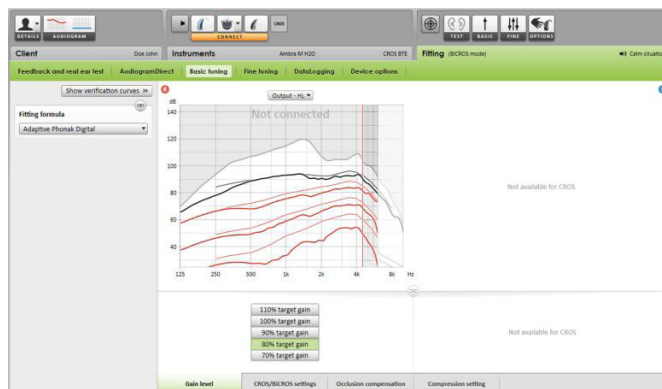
DETAILS AUDIOGRAM

CROS

CONNECT

TEST BASIC FINE OPTIONS

Client Doe John

Instruments Ambra M H2O CROS BTE

Fitting (BiCROS mode)

Calm situation

Feedback and real ear test

AudiogramDirect

Basic tuning

Fine tuning

DataLogging

Device options

Show verification curves »

Fitting formula

Adaptive Phonak Digital

Output - HL

R

dB

140

120

100

80

60

40

Not connected

125 250 500 1k 2k 4k 8k Hz

Not available for CROS

110% target gain

100% target gain

90% target gain

80% target gain

70% target gain

Not available for CROS

Gain level

CROS/BiCROS settings

Occlusion compensation

Compression setting